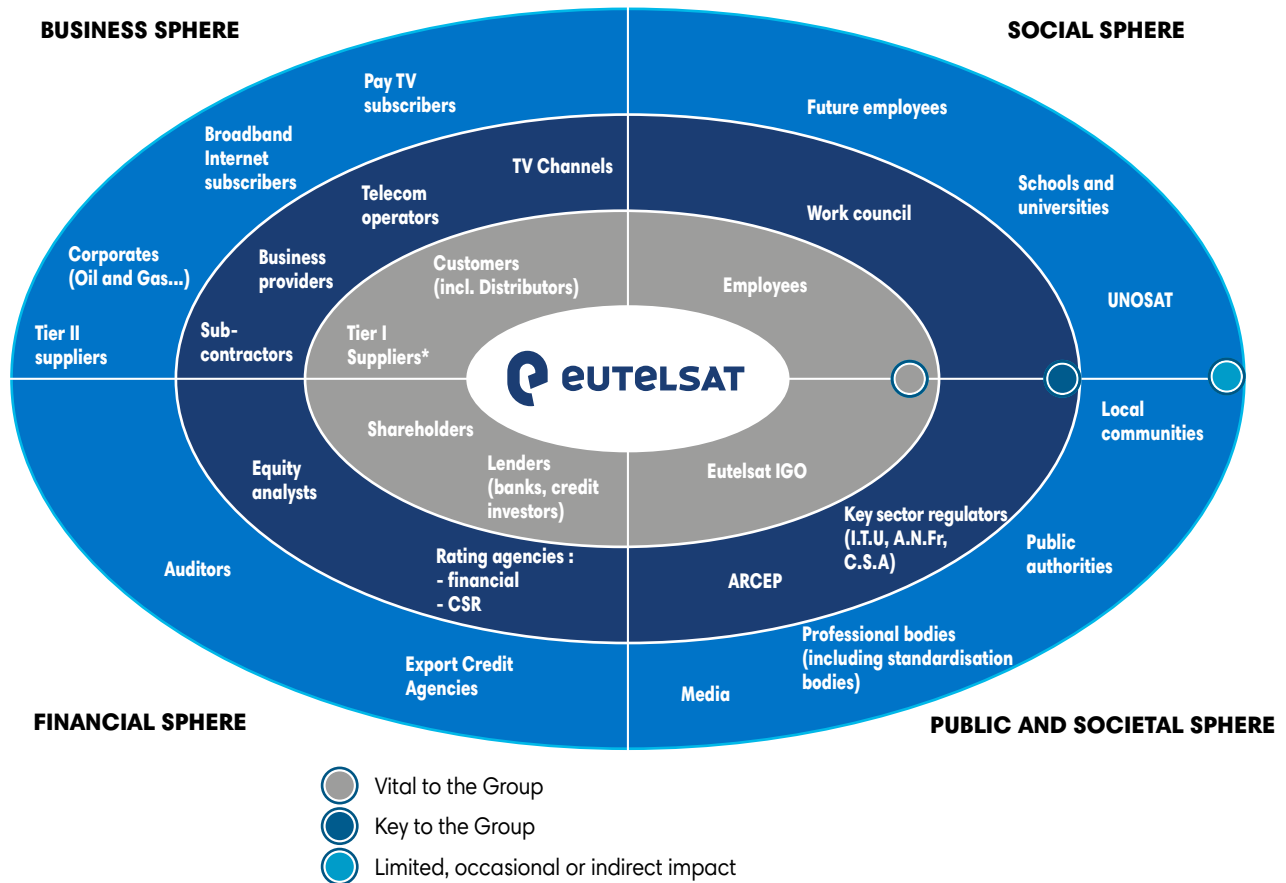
BUSINESS SPHERE

SOCIAL SPHERE

Pay TV subscribers

Broadband Internet subscribers

Corporates (Oil and Gas...)

Tier II suppliers

TV Channels

Telecom operators

Business providers

Sub-contractors

Customers (incl. Distributors)

Tier I Suppliers*

Future employees

Schools and universities

UNOSAT

Work council

Employees

eutelsat

Shareholders

Lenders (banks, credit investors)

Equity analysts

Auditors

Rating agencies :
- financial
- CSR

Export Credit Agencies

Eutelsat IGO

Key sector regulators (I.T.U, A.N.Fr, C.S.A)

ARCEP

Local communities

Public authorities

Professional bodies (including standardisation bodies)

Media

FINANCIAL SPHERE

PUBLIC AND SOCIETAL SPHERE

Vital to the Group

Key to the Group

Limited, occasional or indirect impact